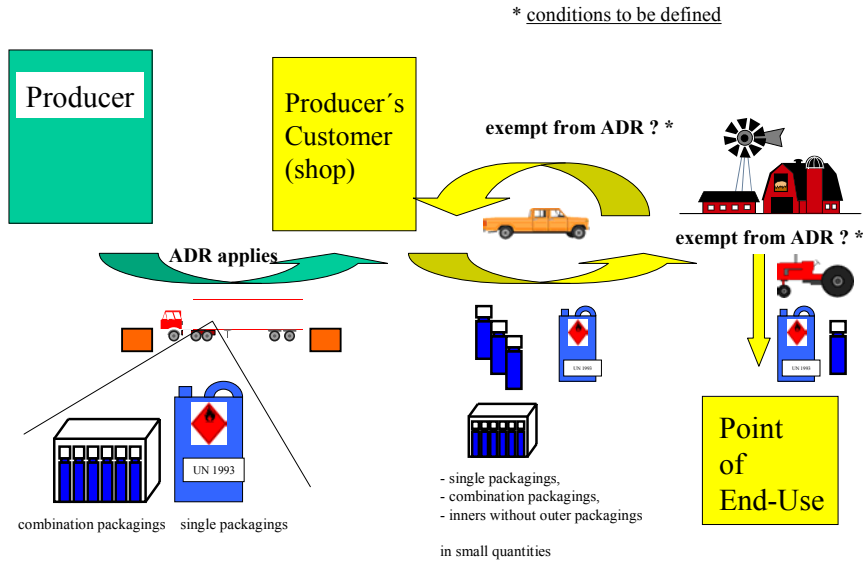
* conditions to be defined

Producer

Producer´s Customer (shop)

exempt from ADR ? *

exempt from ADR ? *

ADR applies

UN 1993

UN 1993

UN 1993

combination packagings

single packagings

- single packagings,
- combination packagings,
- inners without outer packagings

in small quantities

Point of End-Use